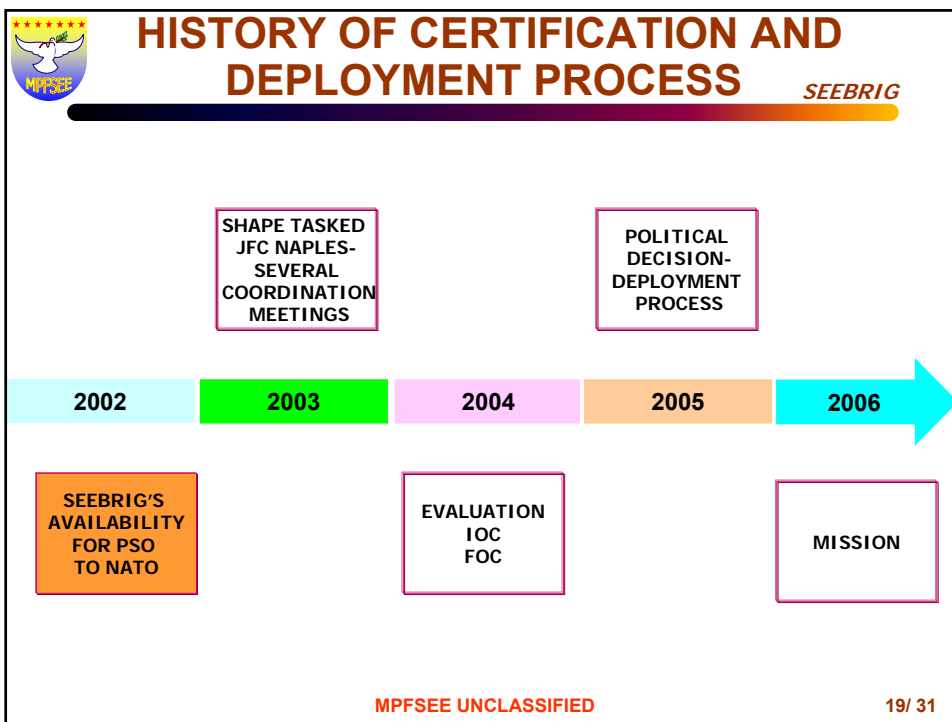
MPFSEE

HISTORY OF CERTIFICATION AND DEPLOYMENT PROCESS

SEEBRIG

SHAPE TASKED JFC NAPLES- SEVERAL COORDINATION MEETINGS

POLITICAL DECISION- DEPLOYMENT PROCESS

2002

2003

2004

2005

2006

SEEBRIG'S AVAILABILITY FOR PSO TO NATO

EVALUATION
IOC
FOC

MISSION

MPFSEE UNCLASSIFIED

19/ 31